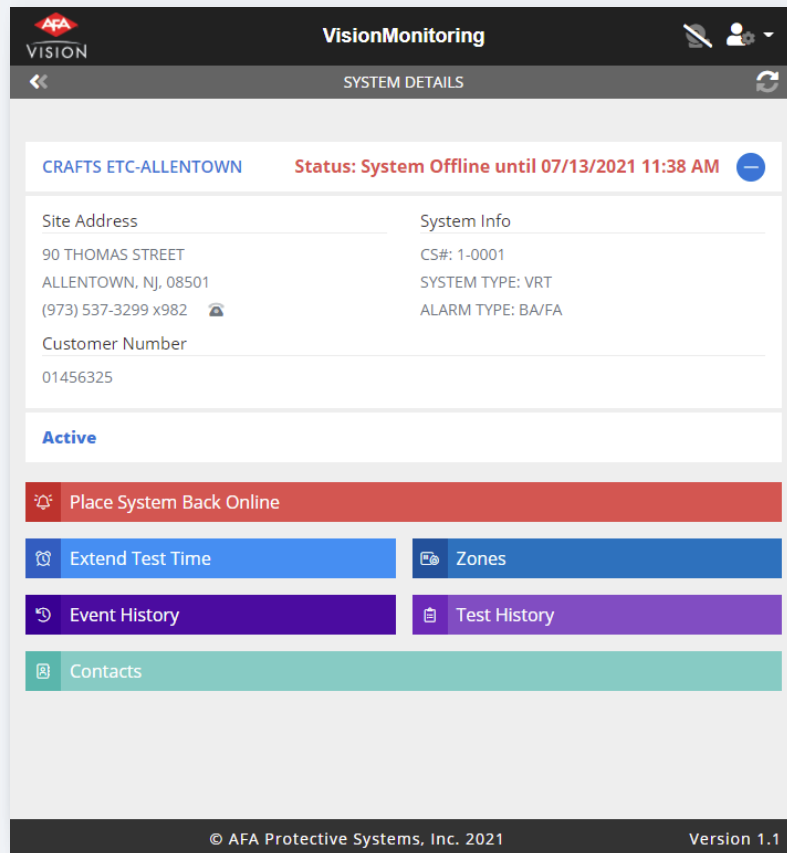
AFA VISION

VisionMonitoring

SYSTEM DETAILS

CRAFTS ETC-ALLENTOWN

Status: System Offline until 07/13/2021 11:38 AM

Site Address

90 THOMAS STREET

ALLENTOWN, NJ, 08501

(973) 537-3299 x982

System Info

CS#: 1-0001

SYSTEM TYPE: VRT

ALARM TYPE: BA/FA

Customer Number

01456325

Active

Place System Back Online

Extend Test Time

Zones

Event History

Test History

Contacts

© AFA Protective Systems, Inc. 2021

Version 1.1